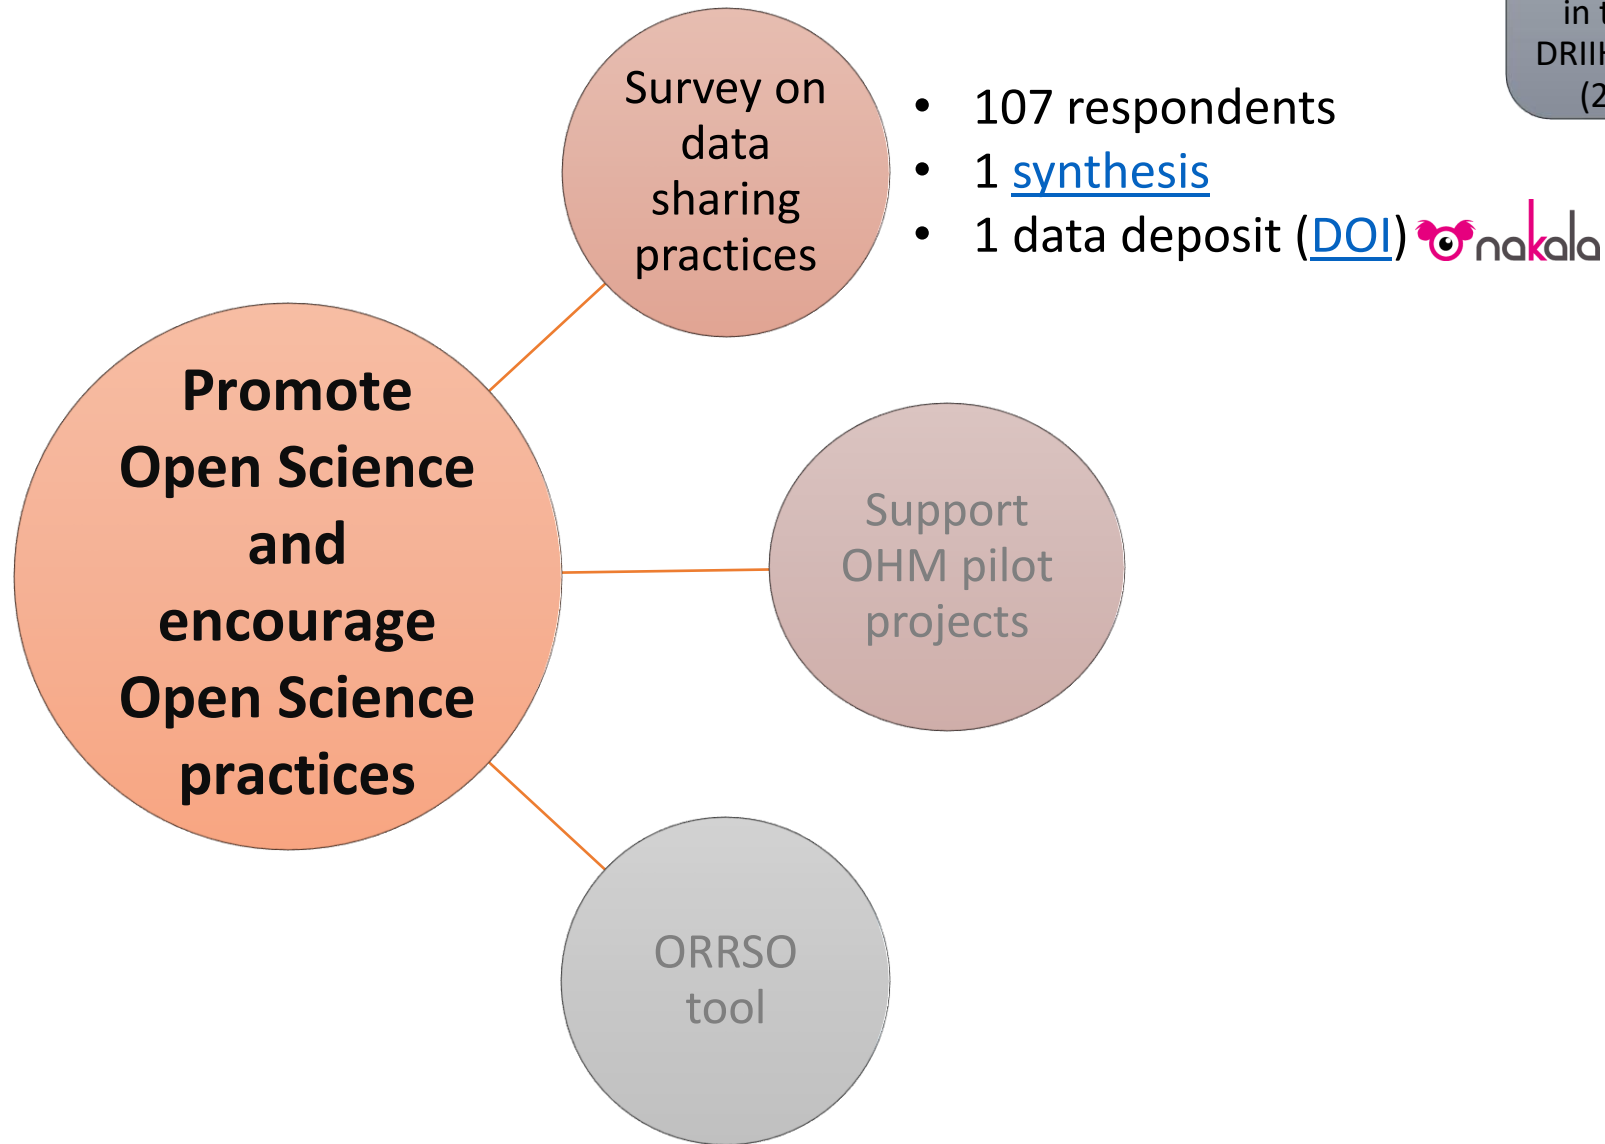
in t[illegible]
DRIIH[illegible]
(2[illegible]

Survey on data sharing practices

- 107 respondents
- 1 synthesis
- 1 data deposit (DOI) nakala

Promote Open Science and encourage Open Science practices

Support OHM pilot projects

ORRSO tool